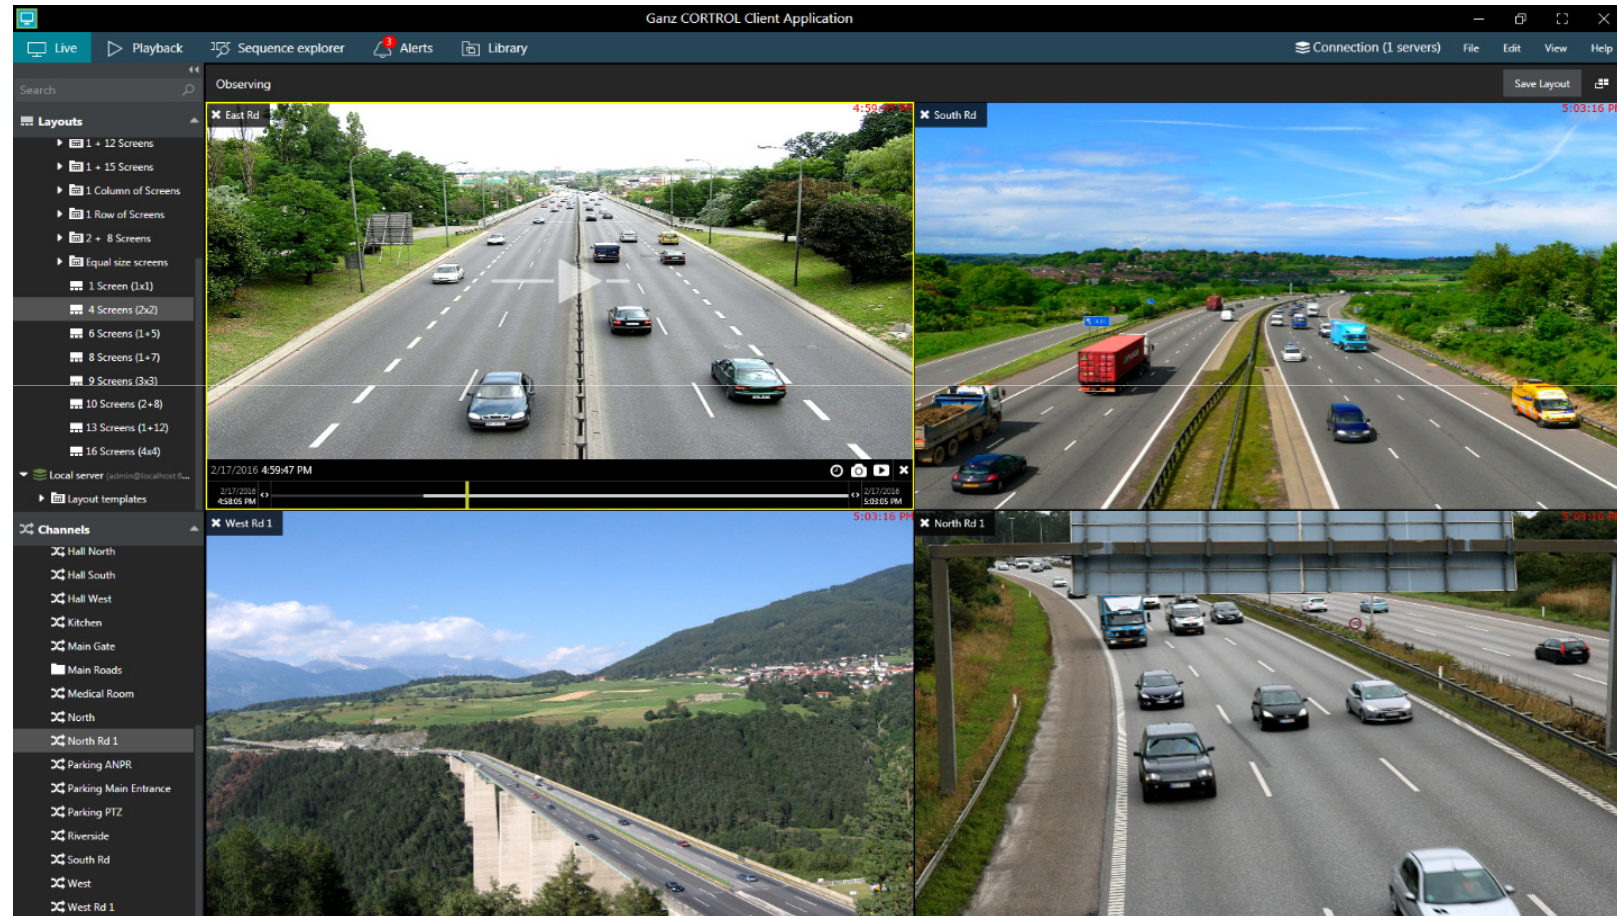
Ganz CORTROL Client Application

Live
Playback
Sequence explorer
3
Alerts
Library
Connection (1 servers)
File
Edit
View
Help

Search
Observing
Save Layout

Layouts
1 + 12 Screens
1 + 15 Screens
1 Column of Screens
1 Row of Screens
2 + 8 Screens
Equal size screens
1 Screen (1x1)
4 Screens (2x2)
6 Screens (1+5)
8 Screens (1+7)
9 Screens (3x3)
10 Screens (2+8)
13 Screens (1+12)
16 Screens (4x4)
Local server (admin@localhost:6...
Layout templates

Channels
Hall North
Hall South
Hall West
Kitchen
Main Gate
Main Roads
Medical Room
North
North Rd 1
Parking ANPR
Parking Main Entrance
Parking PTZ
Riverside
South Rd
West
West Rd 1

East Rd
4:59:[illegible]
2/17/2016 4:59:47 PM
2/17/2016 4:58:05 PM
2/17/2016 5:03:05 PM

South Rd
5:03:16 P

West Rd 1
5:03:16 PM

North Rd 1
5:03:16